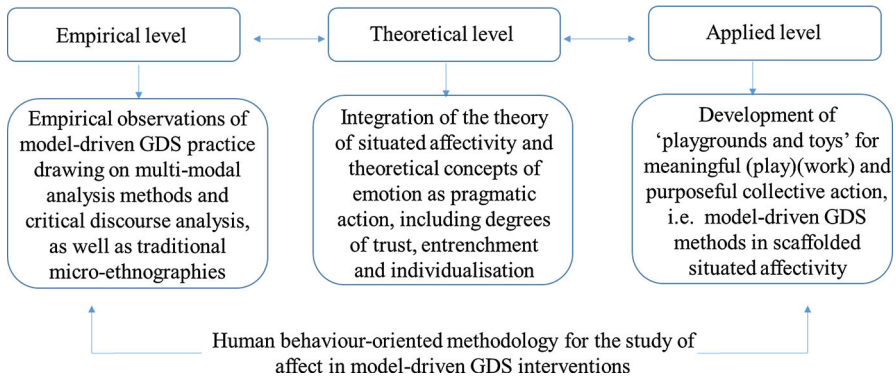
Empirical level

Theoretical level

Applied level

Empirical observations of model-driven GDS practice drawing on multi-modal analysis methods and critical discourse analysis, as well as traditional micro-ethnographies

Integration of the theory of situated affectivity and theoretical concepts of emotion as pragmatic action, including degrees of trust, entrenchment and individualisation

Development of ‘playgrounds and toys’ for meaningful (play)(work) and purposeful collective action, i.e. model-driven GDS methods in scaffolded situated affectivity

Human behaviour-oriented methodology for the study of affect in model-driven GDS interventions